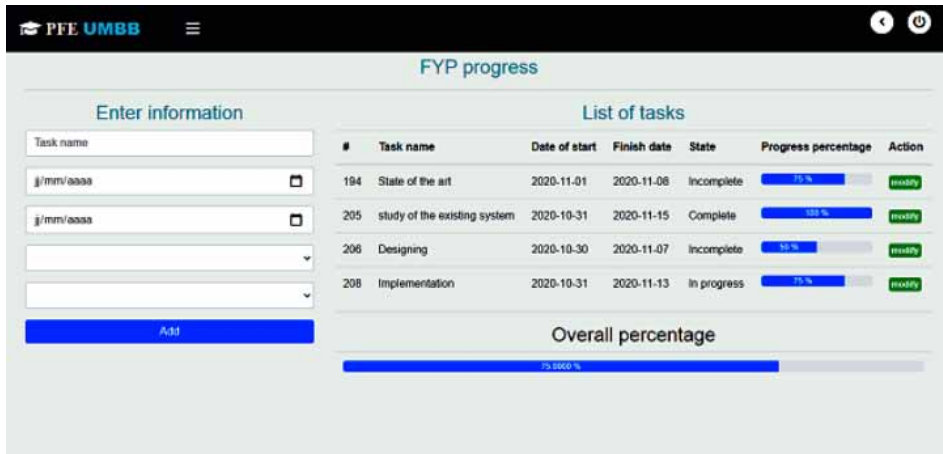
PFE UMBB

FYP progress

Enter information

Task name

jj/mm/aaaa

jj/mm/aaaa

Add

List of tasks

| # | Task name | Date of start | Finish date | State | Progress percentage | Action |
|---|---|---|---|---|---|---|
| 194 | State of the art | 2020-11-01 | 2020-11-08 | Incomplete | 75 % | modify |
| 205 | study of the existing system | 2020-10-31 | 2020-11-15 | Complete | 100 % | modify |
| 206 | Designing | 2020-10-30 | 2020-11-07 | Incomplete | 50 % | modify |
| 208 | Implementation | 2020-10-31 | 2020-11-13 | In progress | 75 % | modify |

Overall percentage

75.0000 %